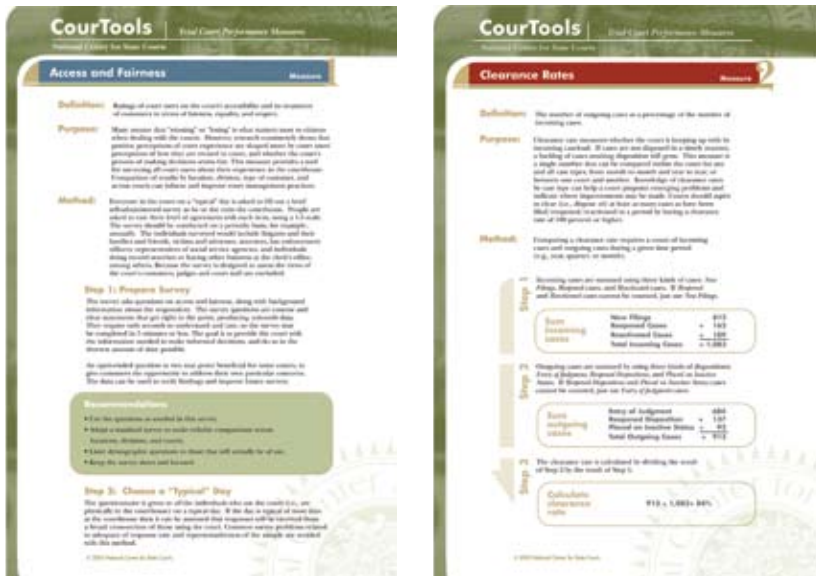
CourTools
Trial Court Performance Measures
National Center for State Courts

Access and Fairness
Measure

Definition: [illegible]

Purpose: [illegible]

Method: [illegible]

Step 1: Prepare Survey

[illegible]

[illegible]

Recommendations

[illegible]

Step 2: Choose a "Typical" Day

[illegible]

© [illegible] National Center for State Courts

CourTools
Trial Court Performance Measures
National Center for State Courts

Clearance Rates
Measure 2

Definition: The number of outgoing cases as a percentage of the number of incoming cases.

Purpose: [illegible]

Method: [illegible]

Step 1

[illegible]

Sum incoming cases

| | |
|---|---|
| New Filings | 815 |
| Reopened Cases | + 163 |
| Reactivated Cases | + 105 |
| Total Incoming Cases | = 1,083 |

Step 2

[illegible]

Sum outgoing cases

| | |
|---|---|
| Entry of Judgment | 684 |
| Reopened Disposition | + 137 |
| Placed on Inactive Status | + 91 |
| Total Outgoing Cases | = 912 |

Step 3

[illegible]

Calculate clearance rate

912 ÷ 1,083= 84%

© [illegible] National Center for State Courts